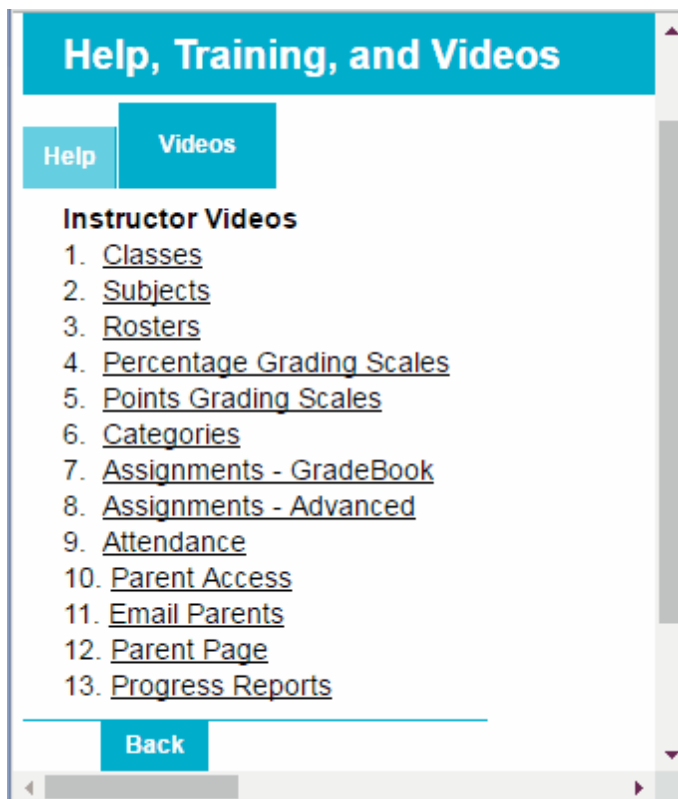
Help, Training, and Videos

Help

Videos

Instructor Videos

1. Classes
2. Subjects
3. Rosters
4. Percentage Grading Scales
5. Points Grading Scales
6. Categories
7. Assignments - GradeBook
8. Assignments - Advanced
9. Attendance
10. Parent Access
11. Email Parents
12. Parent Page
13. Progress Reports

Back